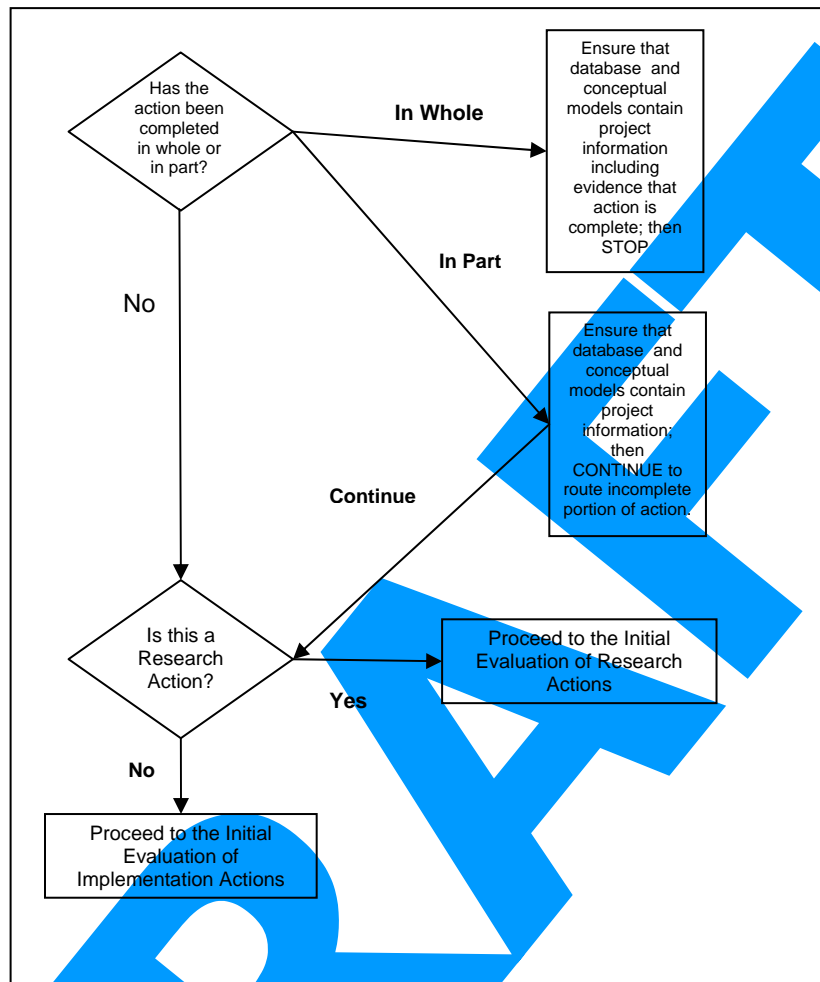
Has the action been completed in whole or in part?

In Whole

Ensure that database and conceptual models contain project information including evidence that action is complete; then STOP

In Part

No

Ensure that database and conceptual models contain project information; then CONTINUE to route incomplete portion of action.

Continue

Is this a Research Action?

Proceed to the Initial Evaluation of Research Actions

Yes

No

Proceed to the Initial Evaluation of Implementation Actions

DRAFT